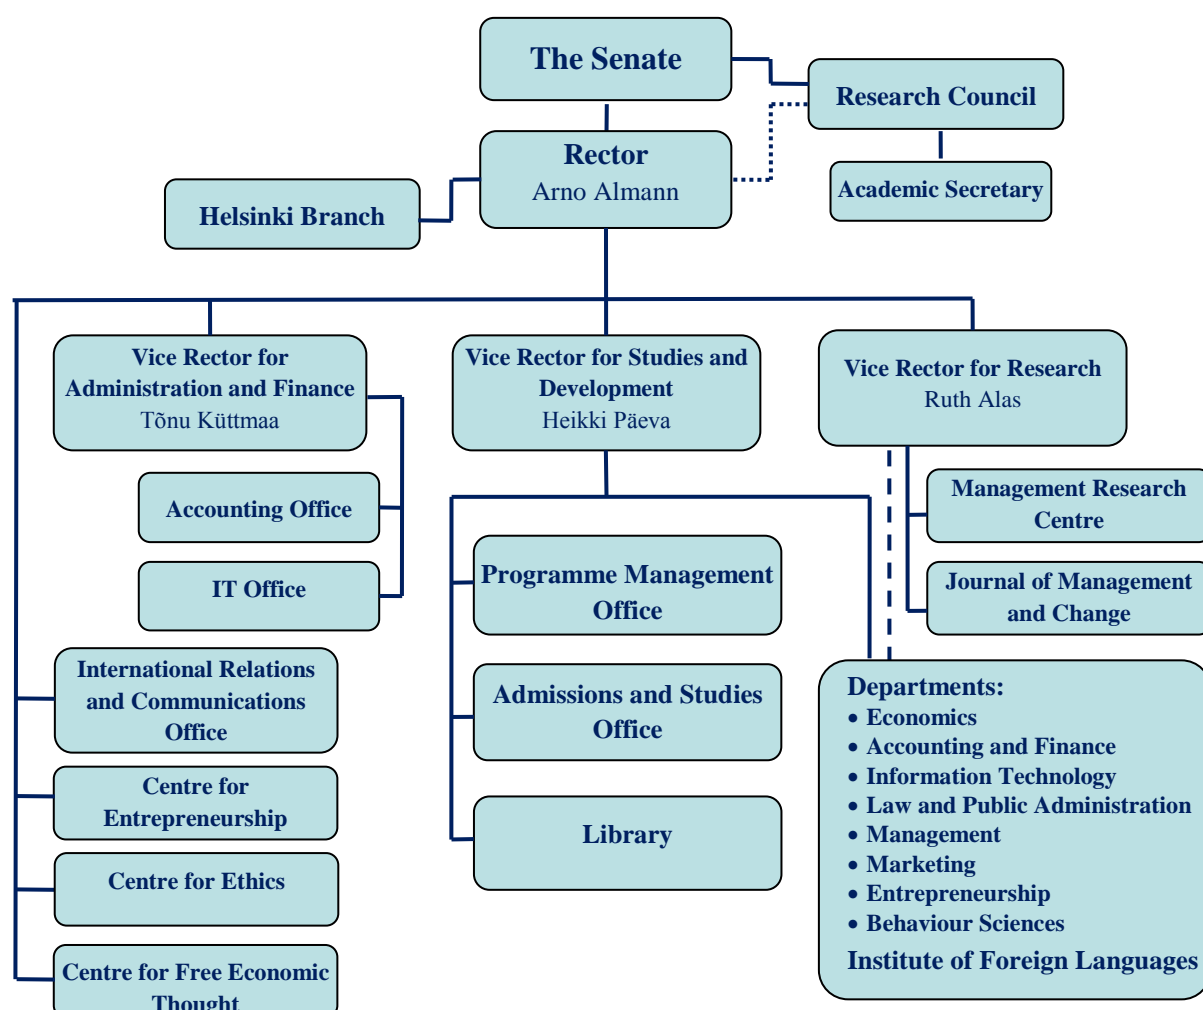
The Senate

Research Council

Academic Secretary

Rector
Arno Almann

Helsinki Branch

Vice Rector for Administration and Finance
Tõnu Küttmaa

Vice Rector for Studies and Development
Heikki Päeva

Vice Rector for Research
Ruth Alas

Accounting Office

IT Office

Management Research Centre

Journal of Management and Change

Programme Management Office

Admissions and Studies Office

Library

International Relations and Communications Office

Centre for Entrepreneurship

Centre for Ethics

Centre for Free Economic Thought

Departments:
• Economics
• Accounting and Finance
• Information Technology
• Law and Public Administration
• Management
• Marketing
• Entrepreneurship
• Behaviour Sciences
Institute of Foreign Languages